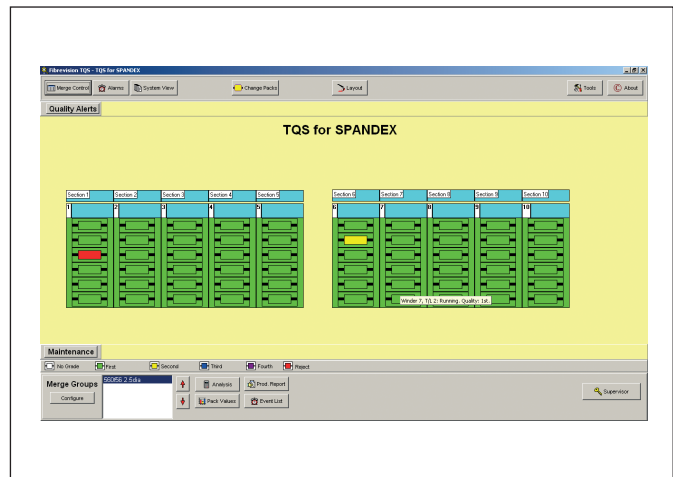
Fibrevision TQS - TQS for SPANDEX

Merge Control
Alarms
System View
Change Packs
Layout
Tools
About

Quality Alerts

TQS for SPANDEX

Section 1
Section 2
Section 3
Section 4
Section 5
Section 6
Section 7
Section 8
Section 9
Section 10

1
2
3
4
5
6
7
8
9
10

Winder 7, 1/L2: Running. Quality: 1st.

Maintenance

No Grade
First
Second
Third
Fourth
Reject

Merge Groups
Configure
S6056 2.5dia
Analysis
Prod. Report
Pack Values
Event List
Supervisor